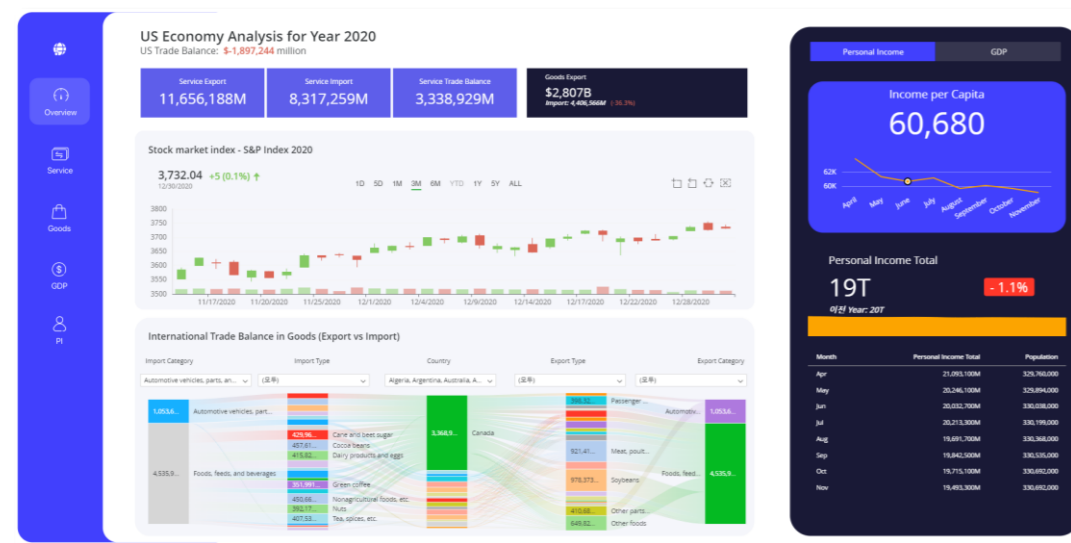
Overview
Service
Goods
GDP
PI

US Economy Analysis for Year 2020
US Trade Balance: $-1,897,244 million

| Service Export | Service Import | Service Trade Balance |
|---|---|---|
| 11,656,188M | 8,317,259M | 3,338,929M |

Goods Export
$2,807B
Import: 4,406,566M ( 36.3%)

Stock market index - S&P Index 2020
3,732.04 +5 (0.1%)
12/30/2020
1D 5D 1M 3M 6M YTD 1Y 5Y ALL
3800
3750
3700
3650
3600
3550
3500
11/17/2020 11/20/2020 11/25/2020 12/1/2020 12/4/2020 12/9/2020 12/14/2020 12/17/2020 12/22/2020 12/28/2020

International Trade Balance in Goods (Export vs Import)
Import Category
Import Type
Country
Export Type
Export Category
Automotive vehicles, parts, an...
(모두)
Algeria, Argentina, Australia, A...
(모두)
(모두)
1,053,6...
Automotive vehicles, parts...
4,535,9...
Foods, feeds, and beverages
429,96... Cane and beet sugar
457,61... Cocoa beans
415,82... Dairy products and eggs
351,95... Green coffee
450,66... Nonagricultural foods, etc.
392,17... Nuts
457,53... Tea, spices, etc.
3,368,9... Canada
366,32... Passenger ...
921,41... Meat, poult...
878,373... Soybeans
410,68... Other parts...
649,82... Other foods
Automoti...
Foods, feed...
1,053,6...
4,535,9...

Personal Income
GDP
Income per Capita
60,680
62K
60K
April May June July August September October November

Personal Income Total
19T
- 1.1%
이전 Year: 20T

| Month | Personal Income Total | Population |
|---|---|---|
| Apr | 21,093,100M | 329,760,000 |
| May | 20,246,100M | 329,894,000 |
| Jun | 20,032,700M | 330,038,000 |
| Jul | 20,213,300M | 330,199,000 |
| Aug | 19,691,700M | 330,368,000 |
| Sep | 19,842,500M | 330,535,000 |
| Oct | 19,715,100M | 330,692,000 |
| Nov | 19,493,300M | 330,692,000 |